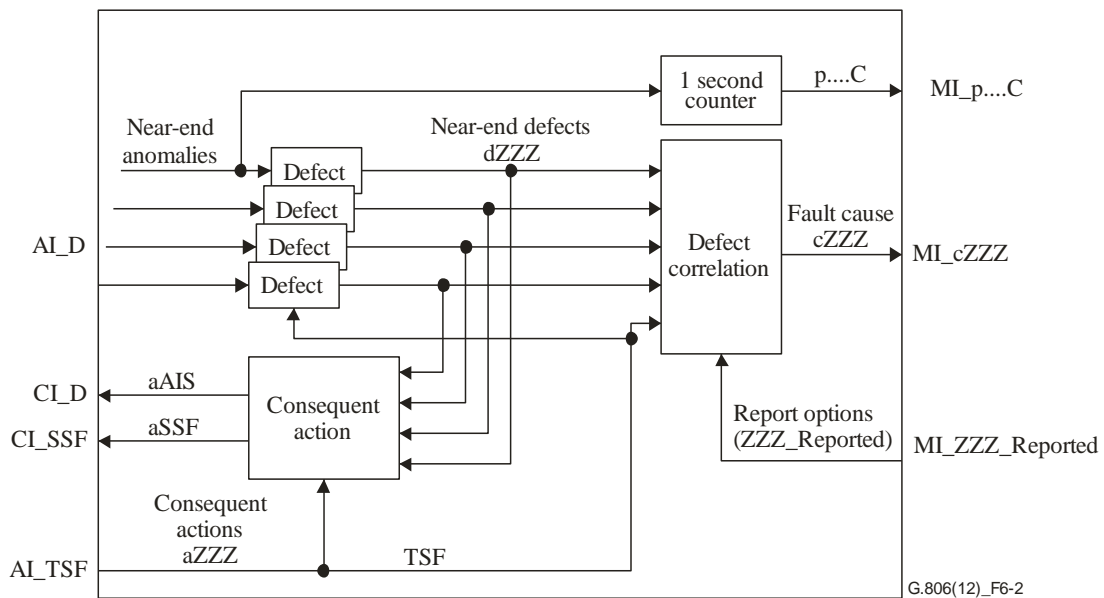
1 second counter

p....C

MI_p....C

Near-end anomalies

Near-end defects dZZZ

Defect

Defect

Defect

Defect

AI_D

Defect correlation

Fault cause cZZZ

MI_cZZZ

CI_D

aAIS

CI_SSF

aSSF

Consequent action

Report options (ZZZ_Reported)

MI_ZZZ_Reported

Consequent actions aZZZ

AI_TSF

TSF

G.806(12)_F6-2